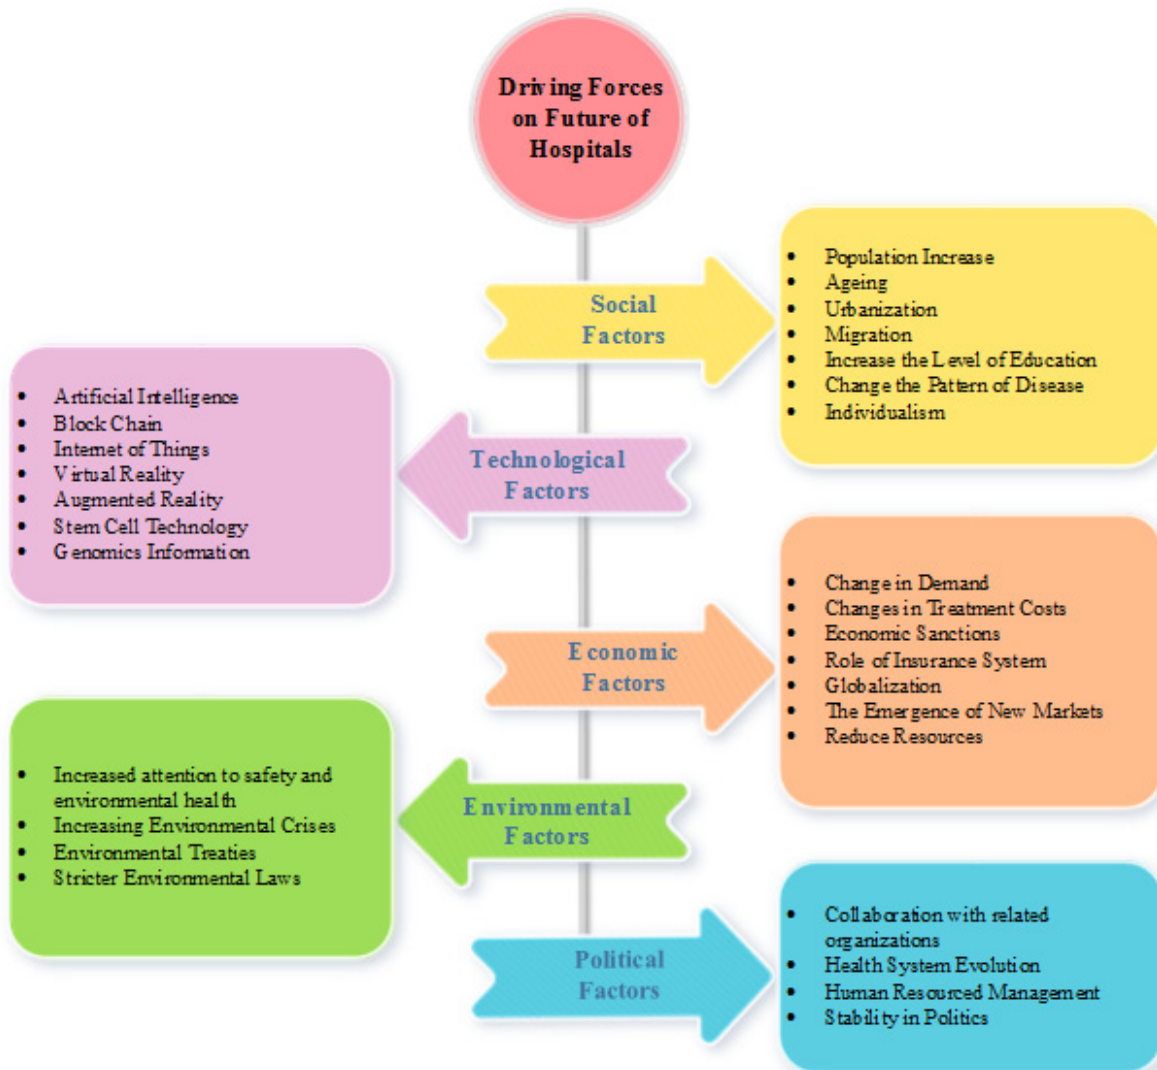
Driving Forces on Future of Hospitals

Social Factors

- Population Increase
- Ageing
- Urbanization
- Migration
- Increase the Level of Education
- Change the Pattern of Disease
- Individualism

Technological Factors

- Artificial Intelligence
- Block Chain
- Internet of Things
- Virtual Reality
- Augmented Reality
- Stem Cell Technology
- Genomics Information

Economic Factors

- Change in Demand
- Changes in Treatment Costs
- Economic Sanctions
- Role of Insurance System
- Globalization
- The Emergence of New Markets
- Reduce Resources

Environmental Factors

- Increased attention to safety and environmental health
- Increasing Environmental Crises
- Environmental Treaties
- Stricter Environmental Laws

Political Factors

- Collaboration with related organizations
- Health System Evolution
- Human Resourced Management
- Stability in Politics